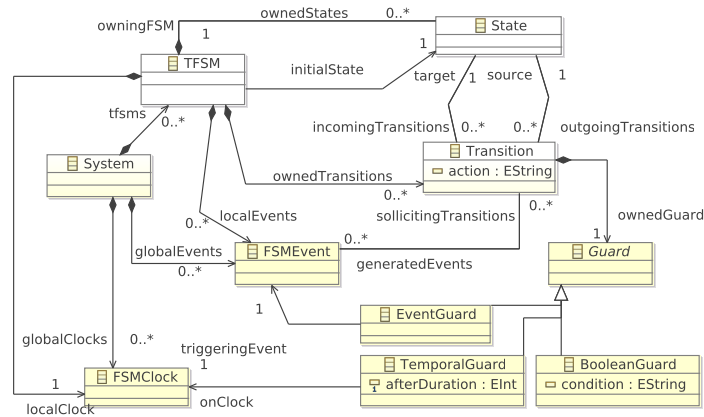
owningFSM
1
ownedStates
0..*
State
1
TFSM
initialState
target
1
source
1
tfsms
0..*
incomingTransitions
0..*
0..*
outgoingTransitions
System
Transition
action : EString
ownedTransitions
0..*
0..*
localEvents
sollicitingTransitions
0..*
ownedGuard
1
globalEvents
0..*
FSMEvent
0..*
generatedEvents
Guard
1
EventGuard
globalClocks
0..*
triggeringEvent
1
TemporalGuard
afterDuration : EInt
BooleanGuard
condition : EString
1
FSMClock
onClock
localClock